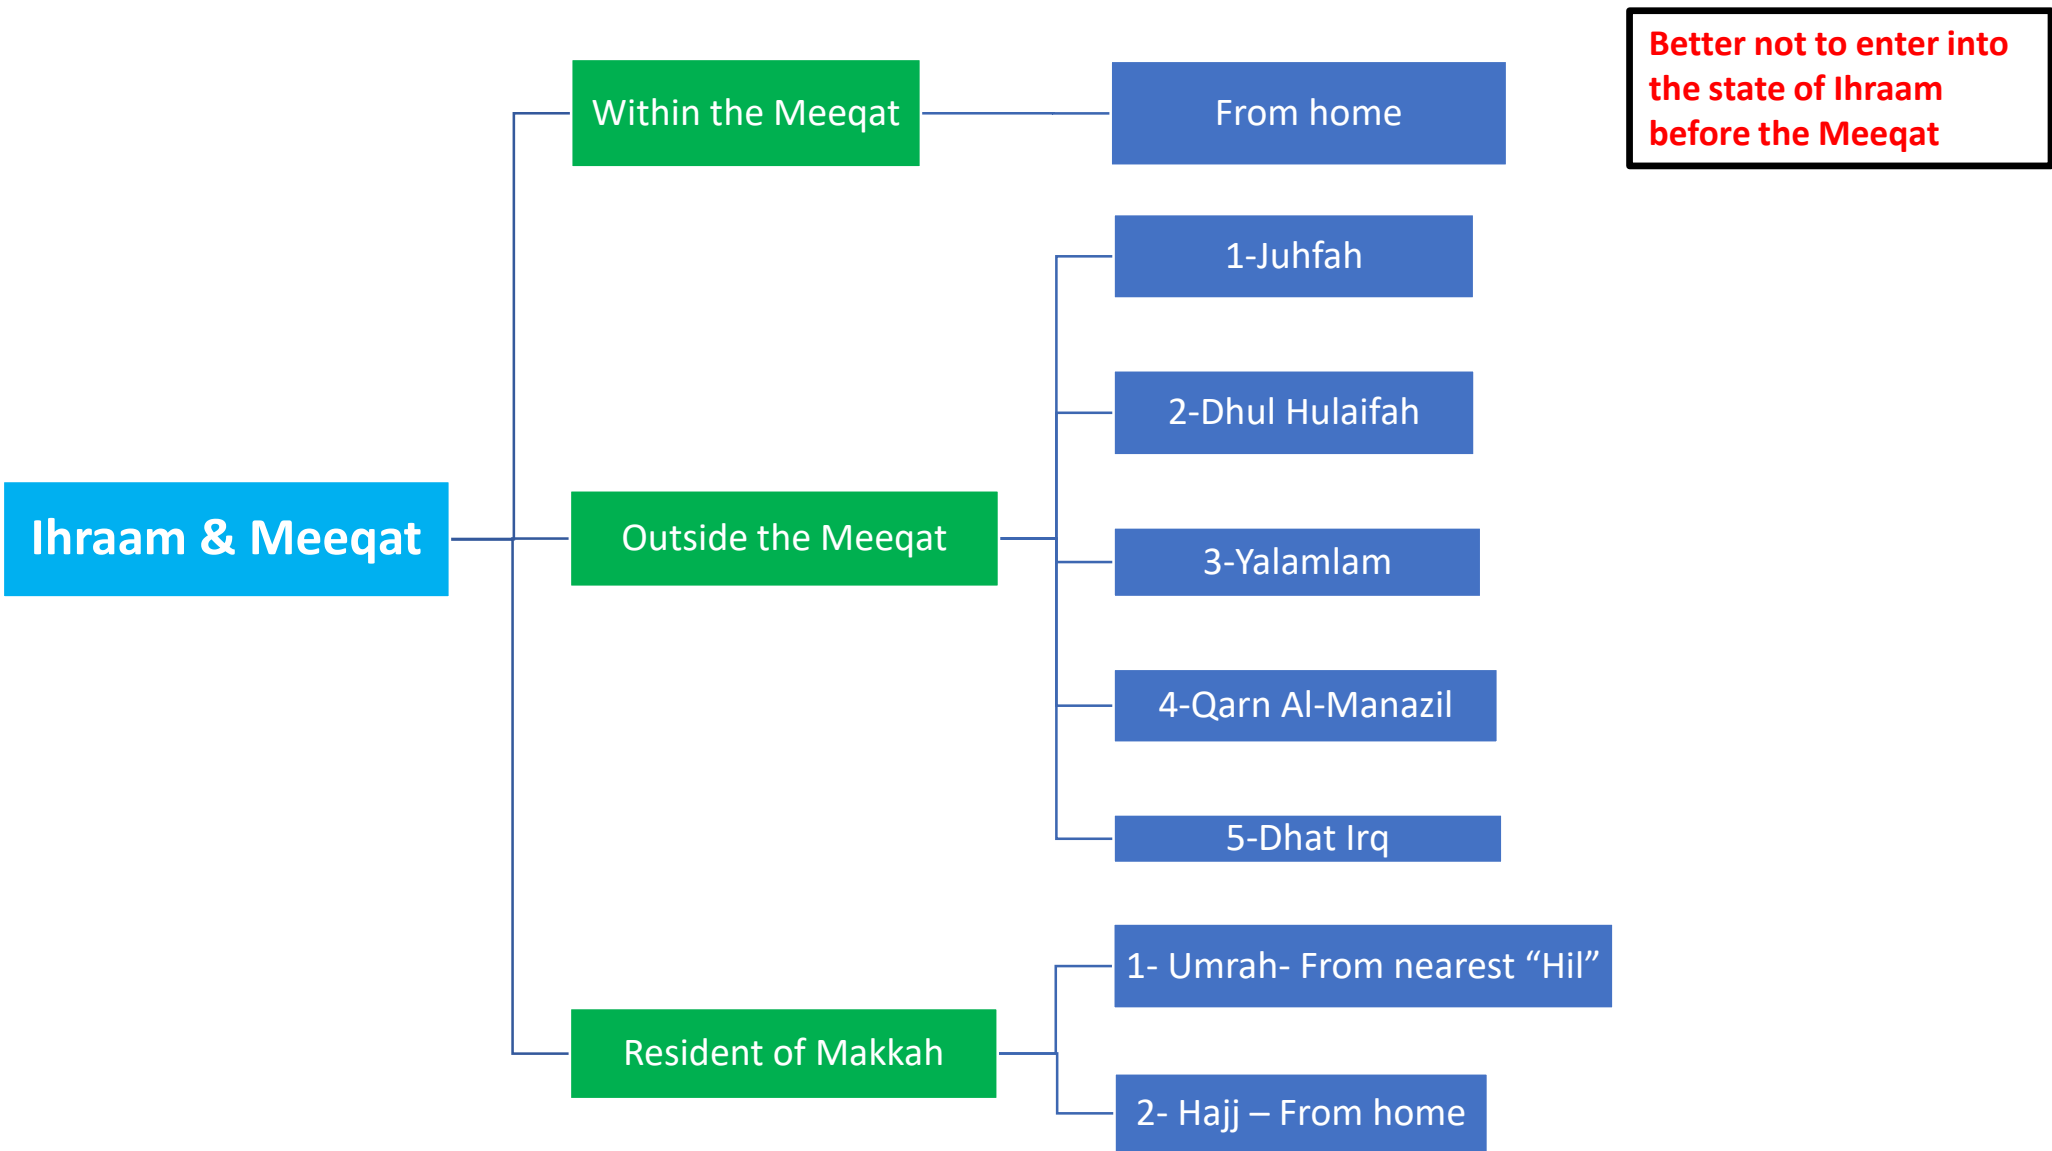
Better not to enter into the state of Ihraam before the Meeqat

Ihraam & Meeqat

Within the Meeqat

From home

Outside the Meeqat

1-Juhfah

2-Dhul Hulaifah

3-Yalamlam

4-Qarn Al-Manazil

5-Dhat Irq

Resident of Makkah

1- Umrah- From nearest “Hil”

2- Hajj – From home